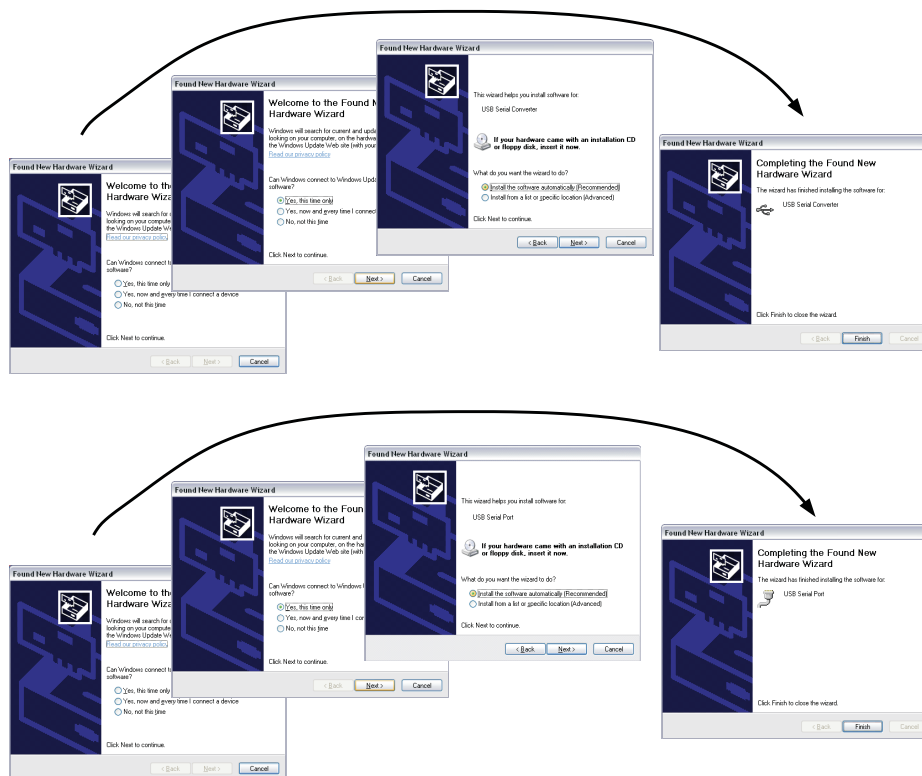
Found New Hardware Wizard

Welcome to the

Hardware Wizard

Windows will search for c looking on your computer the Windows Update We

Read our privacy policy

Can Windows connect to software?

Yes, this time only

Yes, now and every time I connect a device

No, not this time

Click Next to continue.

< Back Next > Cancel

Found New Hardware Wizard

Welcome to the Found N Hardware Wizard

Windows will search for current and upda looking on your computer, on the hardwa the Windows Update Web site (with your

Read our privacy policy

Can Windows connect to Windows Upda software?

Yes, this time only

Yes, now and every time I connect

No, not this time

Click Next to continue.

< Back Next > Cancel

Found New Hardware Wizard

This wizard helps you install software for:

USB Serial Converter

If your hardware came with an installation CD or floppy disk, insert it now.

What do you want the wizard to do?

Install the software automatically (Recommended)

Install from a list or specific location (Advanced)

Click Next to continue.

< Back Next > Cancel

Found New Hardware Wizard

Completing the Found New Hardware Wizard

The wizard has finished installing the software for:

USB Serial Converter

Click Finish to close the wizard.

< Back Finish Cance

Found New Hardware Wizard

Welcome to the

Hardware Wizard

Windows will search for c looking on your computer the Windows Update We

Read our privacy policy

Can Windows connect to software?

Yes, this time only

Yes, now and every time I connect a device

No, not this time

Click Next to continue.

< Back Next > Cancel

Found New Hardware Wizard

Welcome to the Found Hardware Wizard

Windows will search for current and looking on your computer, on the the Windows Update Web site (with

Read our privacy policy

Can Windows connect to Windows software?

Yes, this time only

Yes, now and every time I con

No, not this time

Click Next to continue.

< Back Next > Cancel

Found New Hardware Wizard

This wizard helps you install software for:

USB Serial Port

If your hardware came with an installation CD or floppy disk, insert it now.

What do you want the wizard to do?

Install the software automatically (Recommended)

Install from a list or specific location (Advanced)

Click Next to continue.

< Back Next > Cancel

Found New Hardware Wizard

Completing the Found New Hardware Wizard

The wizard has finished installing the software for:

USB Serial Port

Click Finish to close the wizard.

< Back Finish Cance